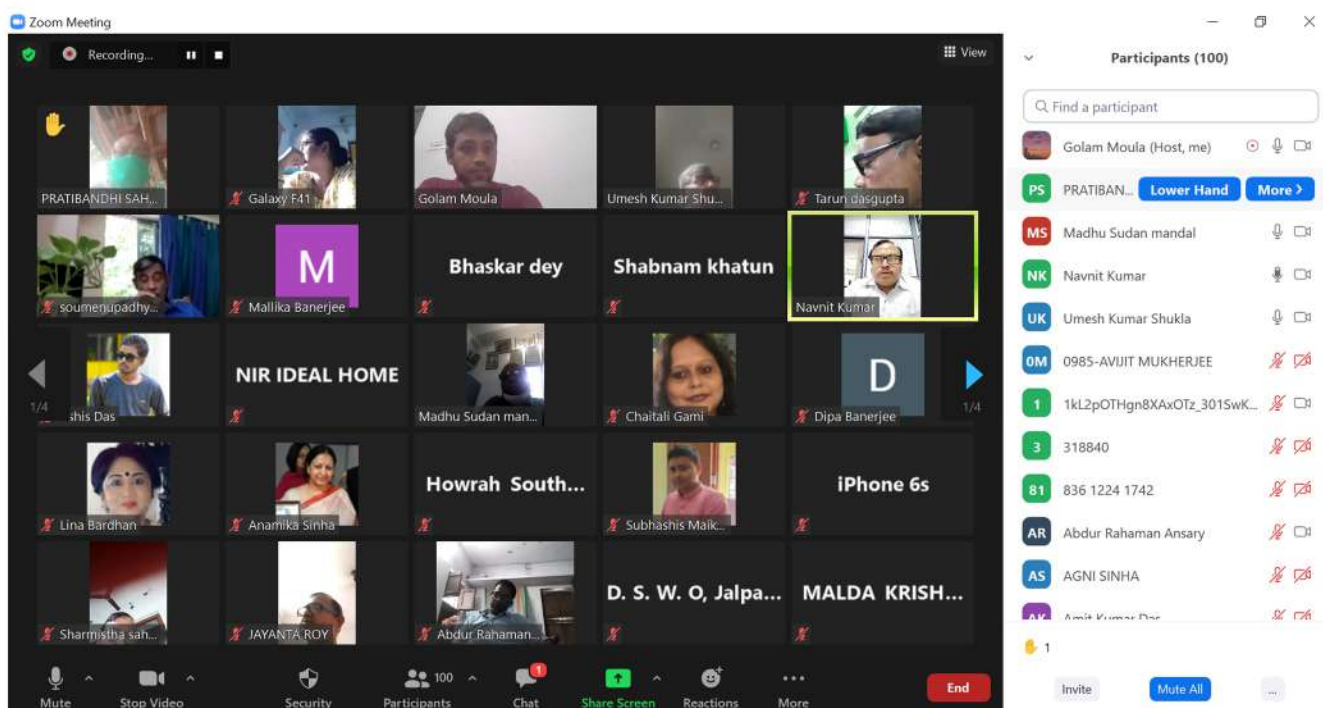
Zoom Meeting

Recording...

View

PRATIBANDHI SAH...
Galaxy F41
Golam Moula
Umesh Kumar Shu...
Tarun dasgupta

M
soumenupadhy...
Mallika Banerjee
Bhaskar dey
Shabnam khatun
Navnit Kumar

1/4
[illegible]shis Das
NIR IDEAL HOME
Madhu Sudan man...
Chaitali Gami
D
Dipa Banerjee
1/4

Lina Bardhan
Anamika Sinha
Howrah South...
Subhashis Maik...
iPhone 6s

Sharmistha sah...
JAYANTA ROY
Abdur Rahaman...
D. S. W. O, Jalpa...
MALDA KRISH...

Mute
Stop Video
Security
100
Participants
1
Chat
Share Screen
Reactions
More
End

Participants (100)

Find a participant

Golam Moula (Host, me)
PS PRATIBAN... Lower Hand More >
MS Madhu Sudan mandal
NK Navnit Kumar
UK Umesh Kumar Shukla
0M 0985-AVIJIT MUKHERJEE
1 1kL2pOTHgn8XAxOTz_301SwK...
3 318840
81 836 1224 1742
AR Abdur Rahaman Ansary
AS AGNI SINHA
AK Amit Kumar Das

1

Invite
Mute All
...